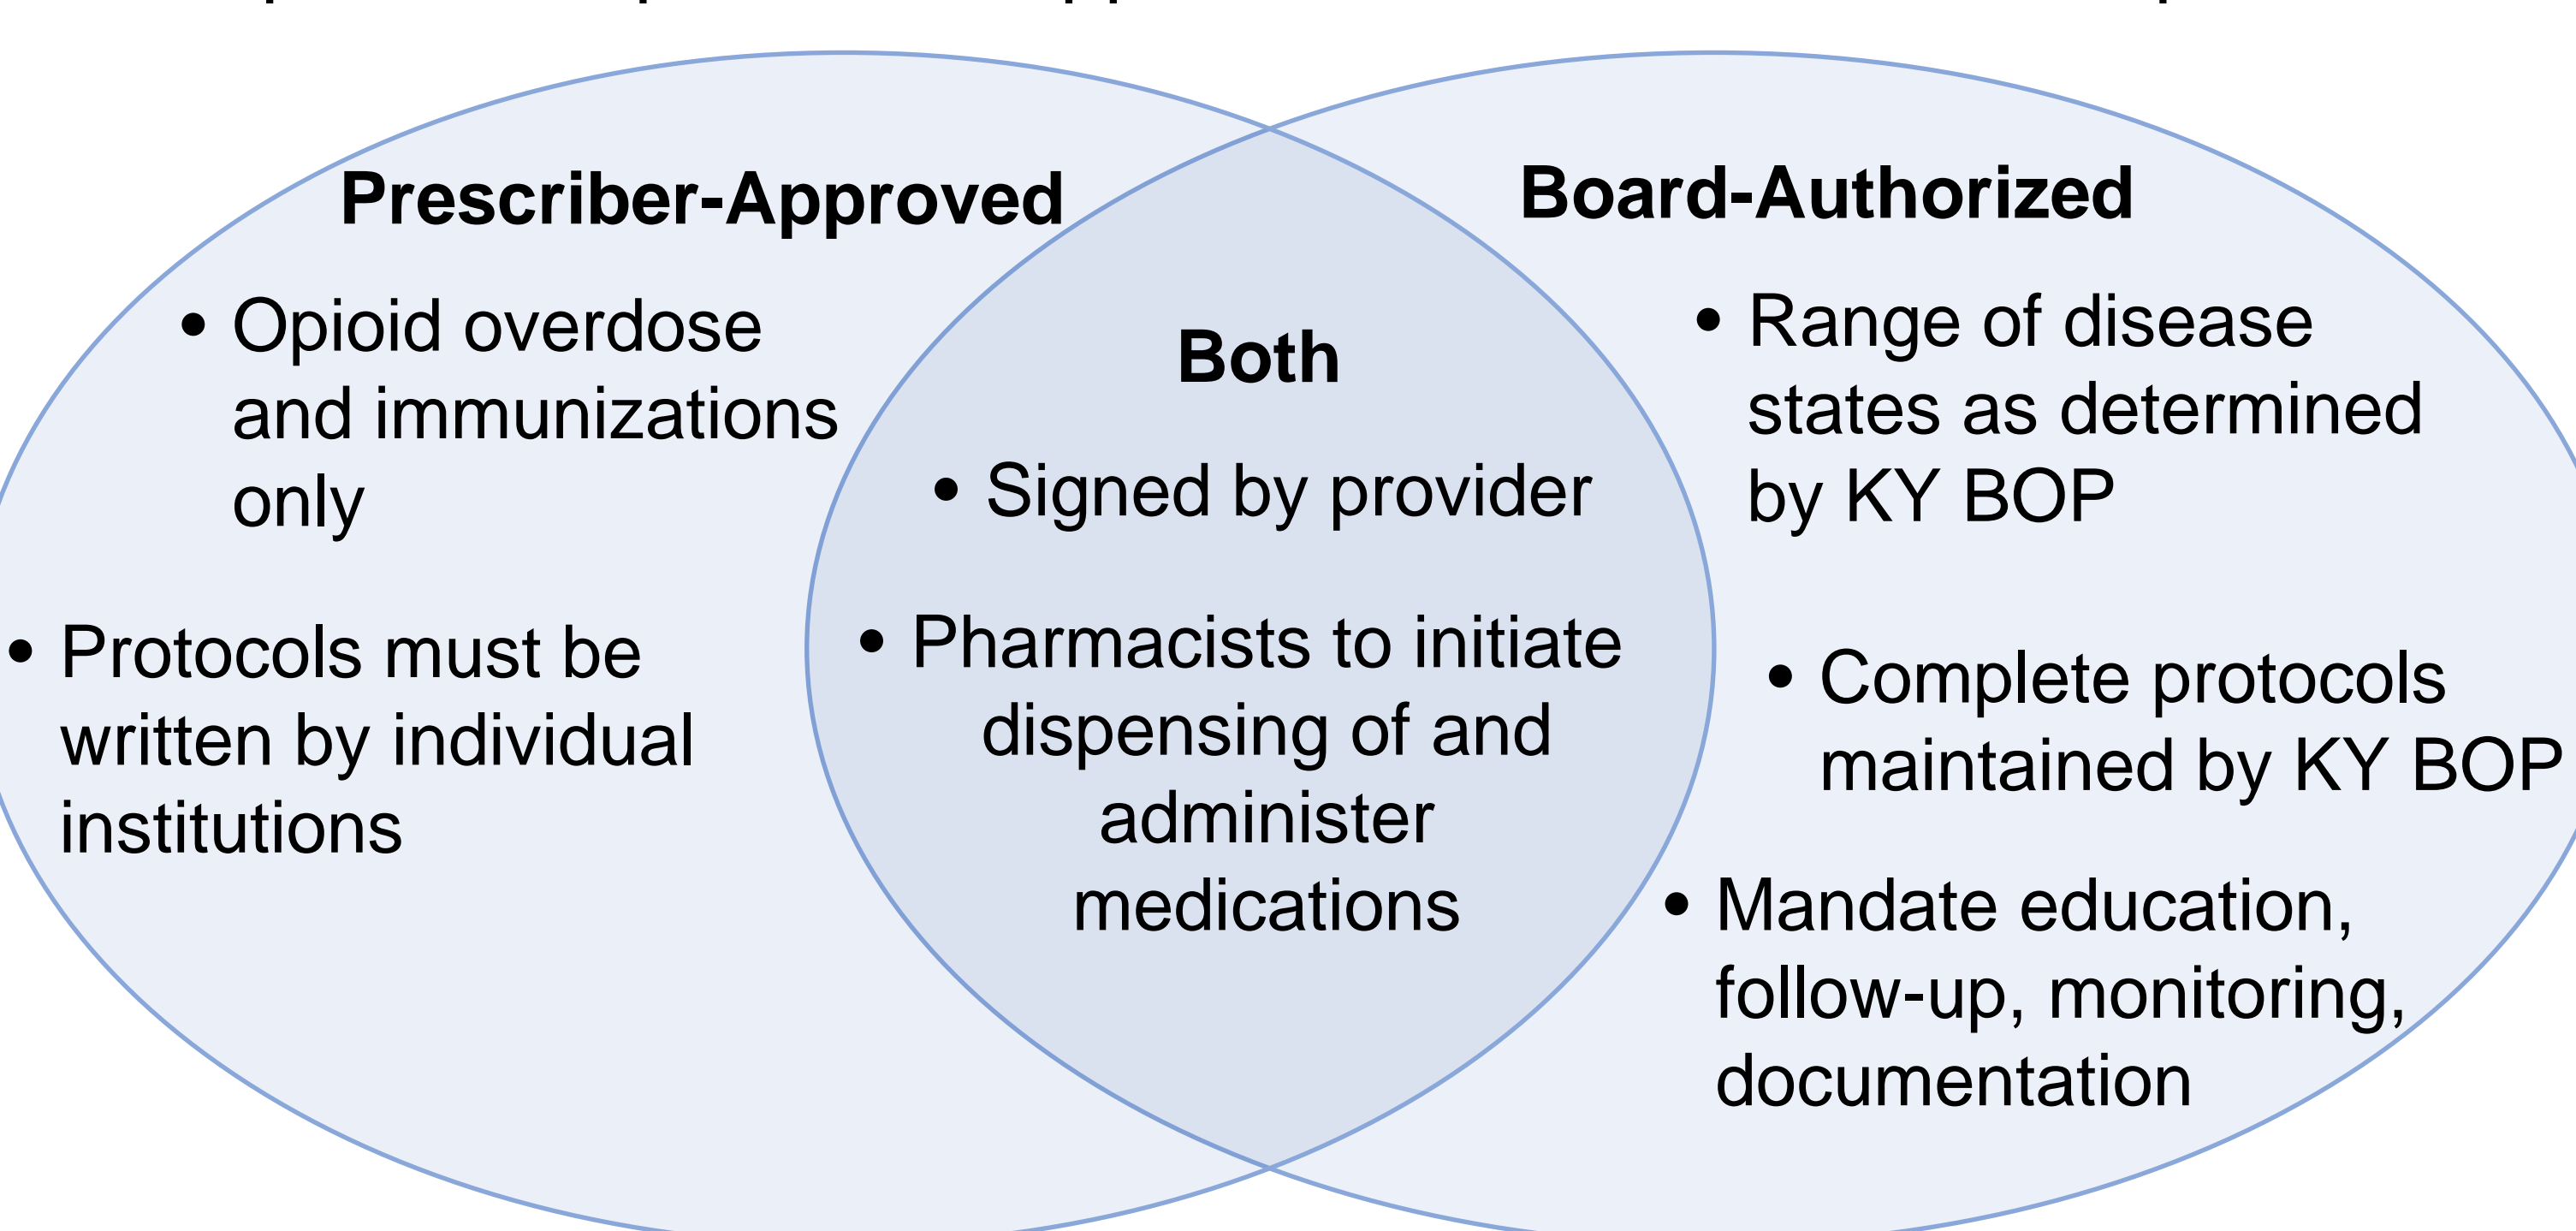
Prescriber-Approved

• Opioid overdose and immunizations only

• Protocols must be written by individual institutions

Both

• Signed by provider

• Pharmacists to initiate dispensing of and administer medications

Board-Authorized

• Range of disease states as determined by KY BOP

• Complete protocols maintained by KY BOP

• Mandate education, follow-up, monitoring, documentation